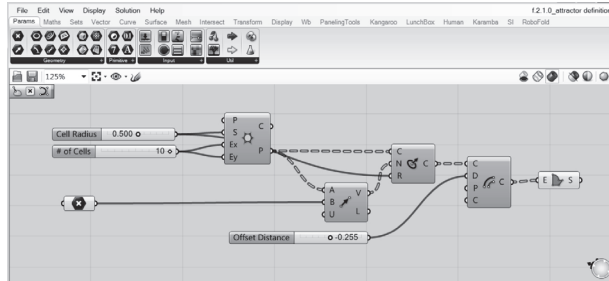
File Edit View Display Solution Help

f.2.1.0_attractor definitio

Params Maths Sets Vector Curve Surface Mesh Intersect Transform Display Wb PanelingTools Kangaroo LunchBox Human Karamba SI RoboFold

Geometry Primitive Input Util

125%

Cell Radius 0.500

# of Cells 10

P S Ex Ey C P

C N R C

A B U V L

C D P C C

S

Offset Distance -0.255